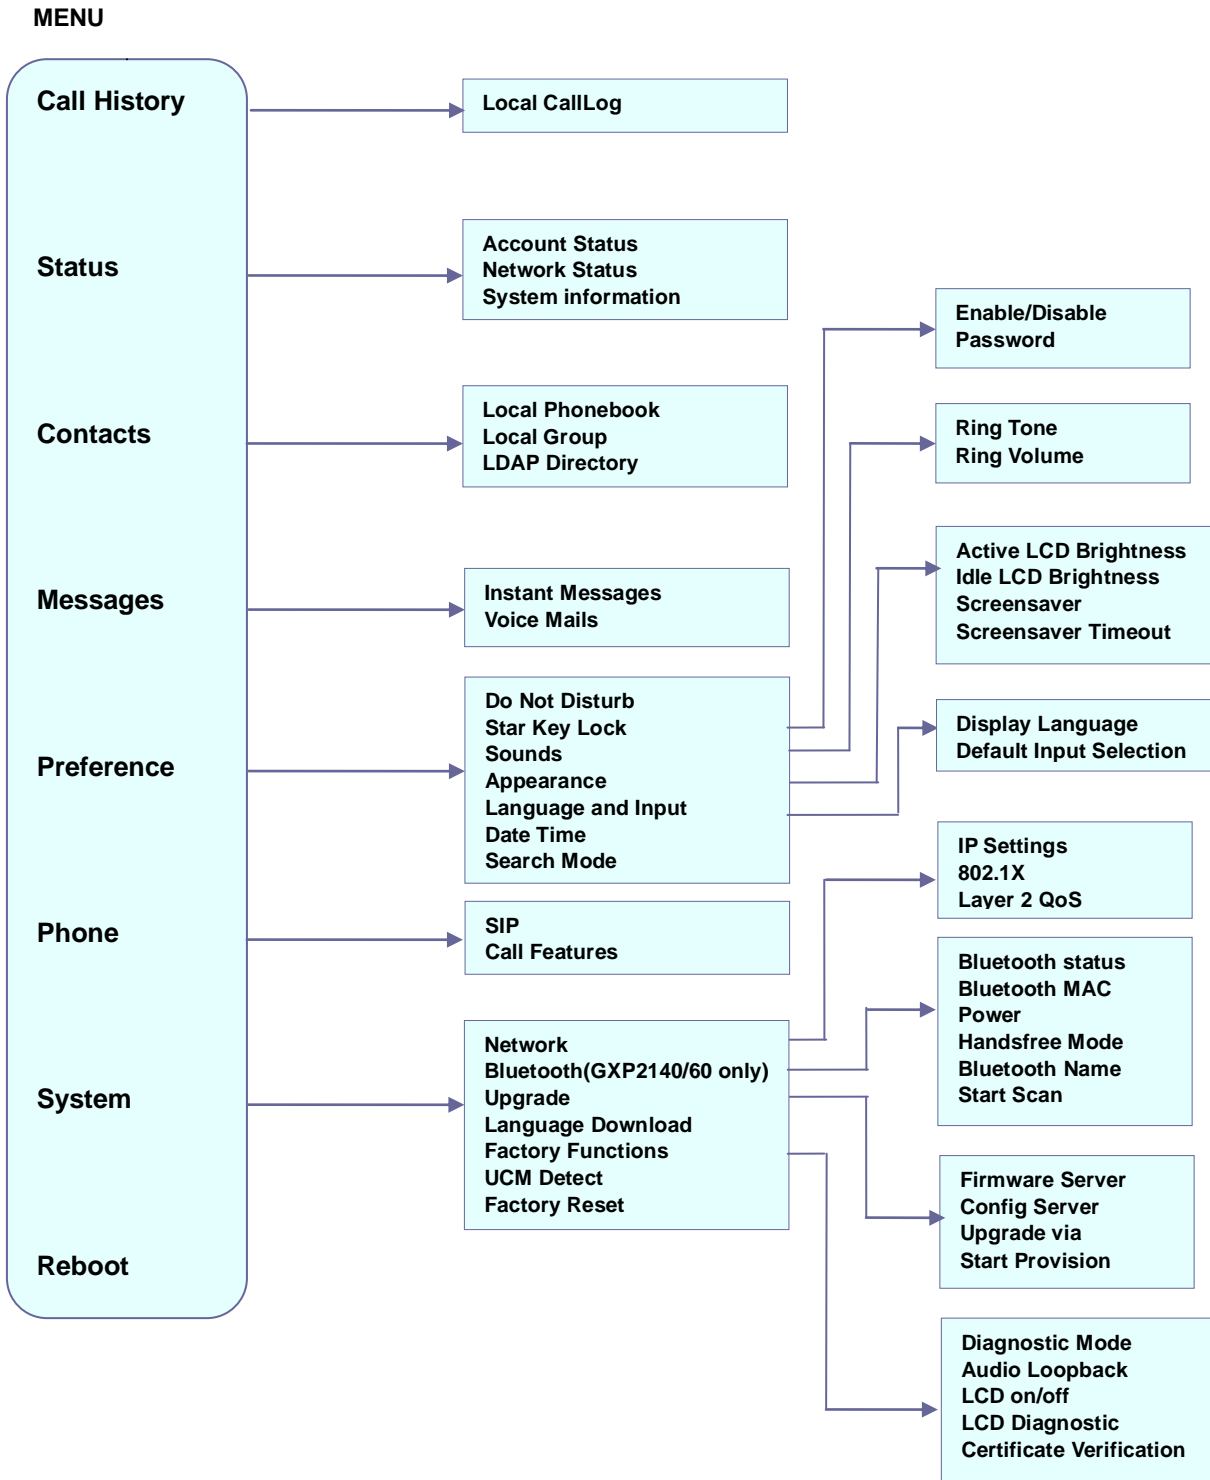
MENU

Call History

Status

Contacts

Messages

Preference

Phone

System

Reboot

Local CallLog

Account Status
Network Status
System information

Local Phonebook
Local Group
LDAP Directory

Instant Messages
Voice Mails

Do Not Disturb
Star Key Lock
Sounds
Appearance
Language and Input
Date Time
Search Mode

SIP
Call Features

Network
Bluetooth(GXP2140/60 only)
Upgrade
Language Download
Factory Functions
UCM Detect
Factory Reset

Enable/Disable
Password

Ring Tone
Ring Volume

Active LCD Brightness
Idle LCD Brightness
Screensaver
Screensaver Timeout

Display Language
Default Input Selection

IP Settings
802.1X
Layer 2 QoS

Bluetooth status
Bluetooth MAC
Power
Handsfree Mode
Bluetooth Name
Start Scan

Firmware Server
Config Server
Upgrade via
Start Provision

Diagnostic Mode
Audio Loopback
LCD on/off
LCD Diagnostic
Certificate Verification